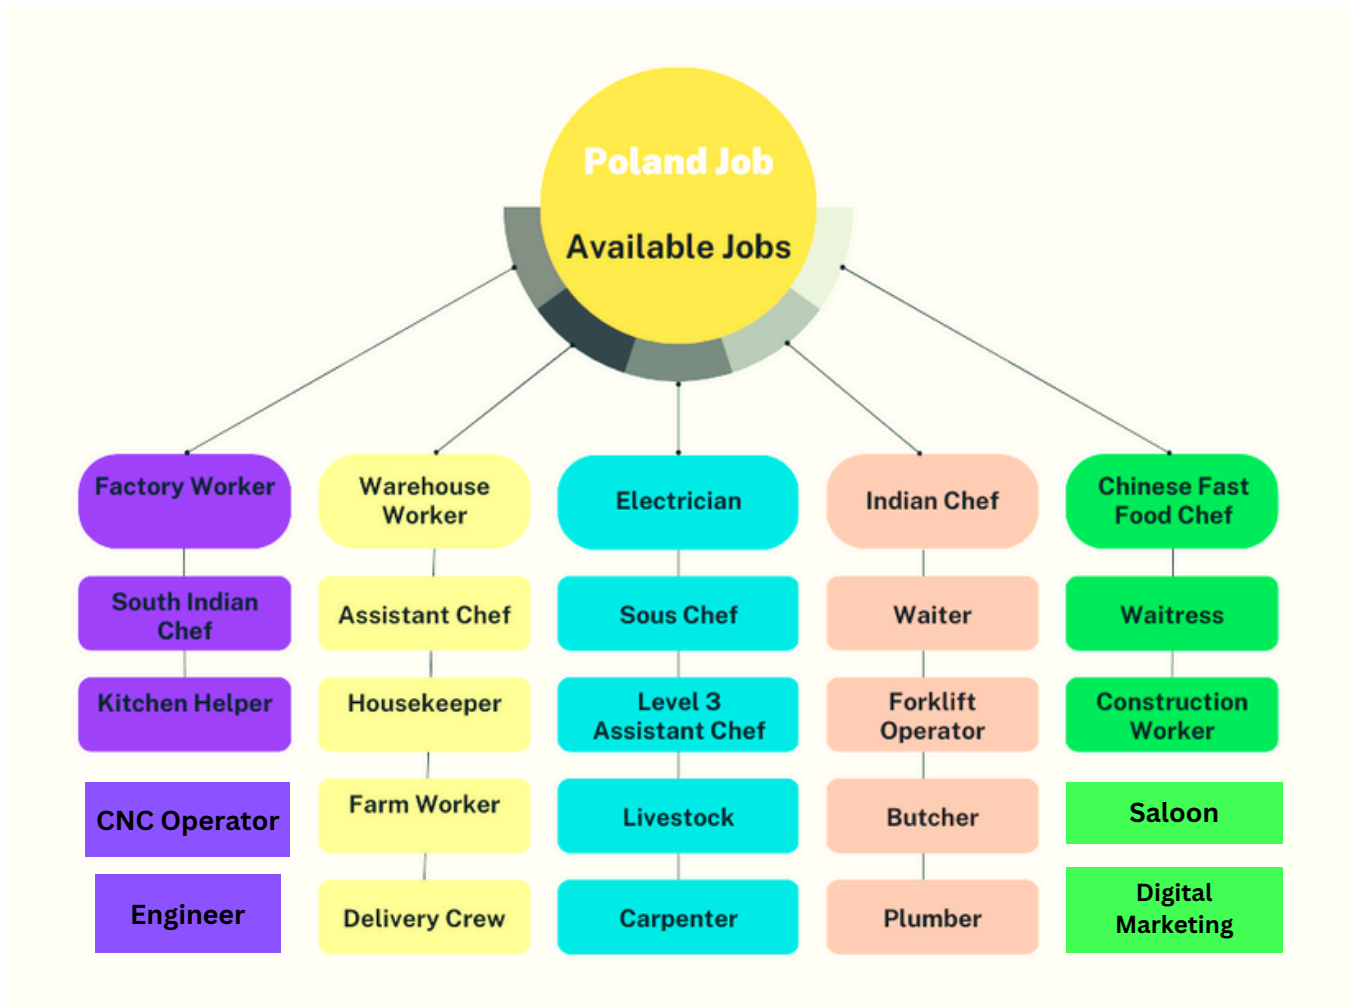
Poland Job

Available Jobs

Factory Worker

South Indian Chef

Kitchen Helper

CNC Operator

Engineer

Warehouse Worker

Assistant Chef

Housekeeper

Farm Worker

Delivery Crew

Electrician

Sous Chef

Level 3 Assistant Chef

Livestock

Carpenter

Indian Chef

Waiter

Forklift Operator

Butcher

Plumber

Chinese Fast Food Chef

Waitress

Construction Worker

Saloon

Digital Marketing